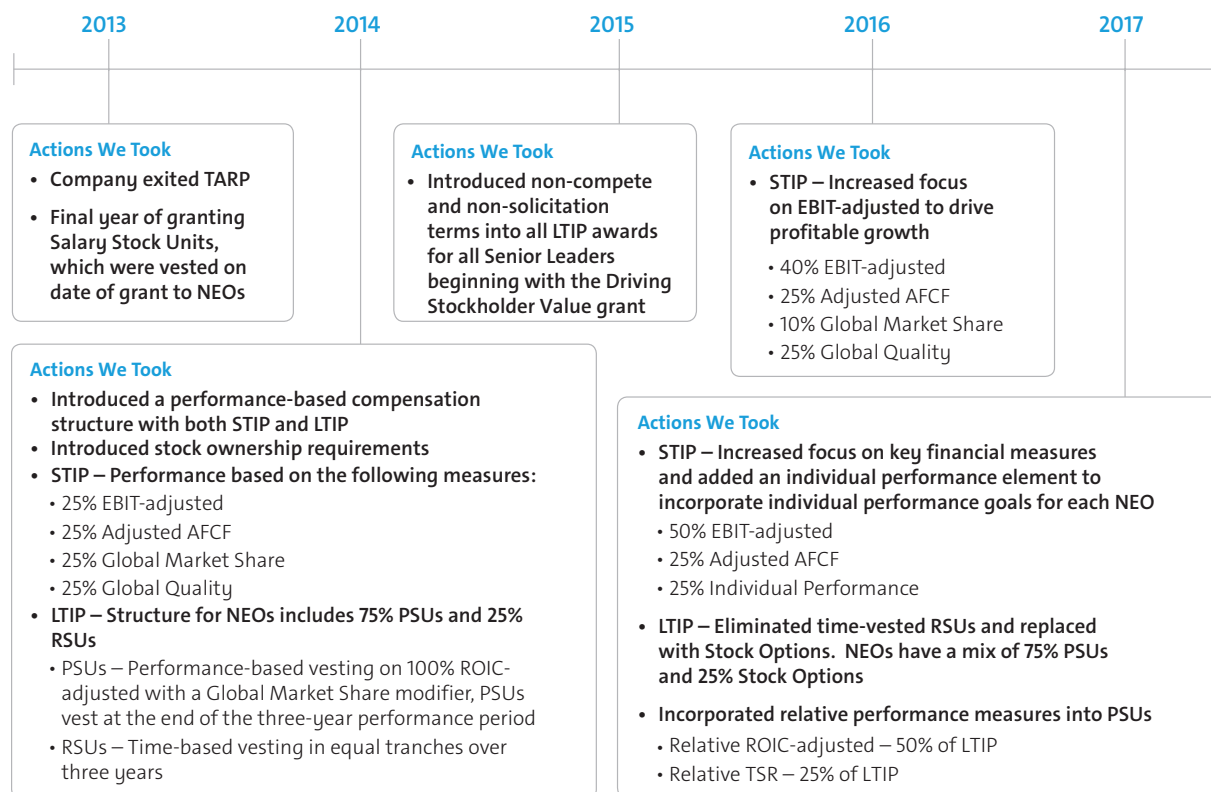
2013 2014 2015 2016 2017

Actions We Took
• Company exited TARP
• Final year of granting Salary Stock Units, which were vested on date of grant to NEOs

Actions We Took
• Introduced a performance-based compensation structure with both STIP and LTIP
• Introduced stock ownership requirements
• STIP – Performance based on the following measures:
• 25% EBIT-adjusted
• 25% Adjusted AFCF
• 25% Global Market Share
• 25% Global Quality
• LTIP – Structure for NEOs includes 75% PSUs and 25% RSUs
• PSUs – Performance-based vesting on 100% ROIC-adjusted with a Global Market Share modifier, PSUs vest at the end of the three-year performance period
• RSUs – Time-based vesting in equal tranches over three years

Actions We Took
• Introduced non-compete and non-solicitation terms into all LTIP awards for all Senior Leaders beginning with the Driving Stockholder Value grant

Actions We Took
• STIP – Increased focus on EBIT-adjusted to drive profitable growth
• 40% EBIT-adjusted
• 25% Adjusted AFCF
• 10% Global Market Share
• 25% Global Quality

Actions We Took
• STIP – Increased focus on key financial measures and added an individual performance element to incorporate individual performance goals for each NEO
• 50% EBIT-adjusted
• 25% Adjusted AFCF
• 25% Individual Performance
• LTIP – Eliminated time-vested RSUs and replaced with Stock Options. NEOs have a mix of 75% PSUs and 25% Stock Options
• Incorporated relative performance measures into PSUs
• Relative ROIC-adjusted – 50% of LTIP
• Relative TSR – 25% of LTIP